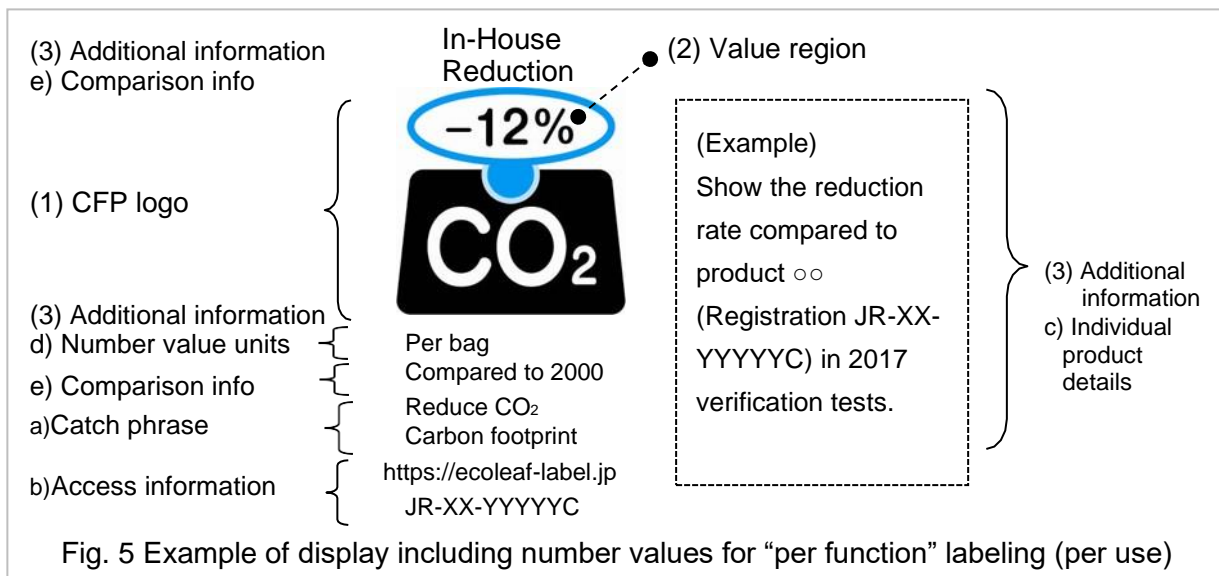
(3) Additional information
e) Comparison info

In-House Reduction

(2) Value region

−12%

$CO_2$

(1) CFP logo

(3) Additional information
d) Number value units
e) Comparison info
a)Catch phrase
b)Access information

Per bag
Compared to 2000
Reduce $CO_2$
Carbon footprint
https://ecoleaf-label.jp
JR-XX-YYYYYC

(Example)
Show the reduction rate compared to product ○○ (Registration JR-XX-YYYYYC) in 2017 verification tests.

(3) Additional information
c) Individual product details

Fig. 5 Example of display including number values for “per function” labeling (per use)